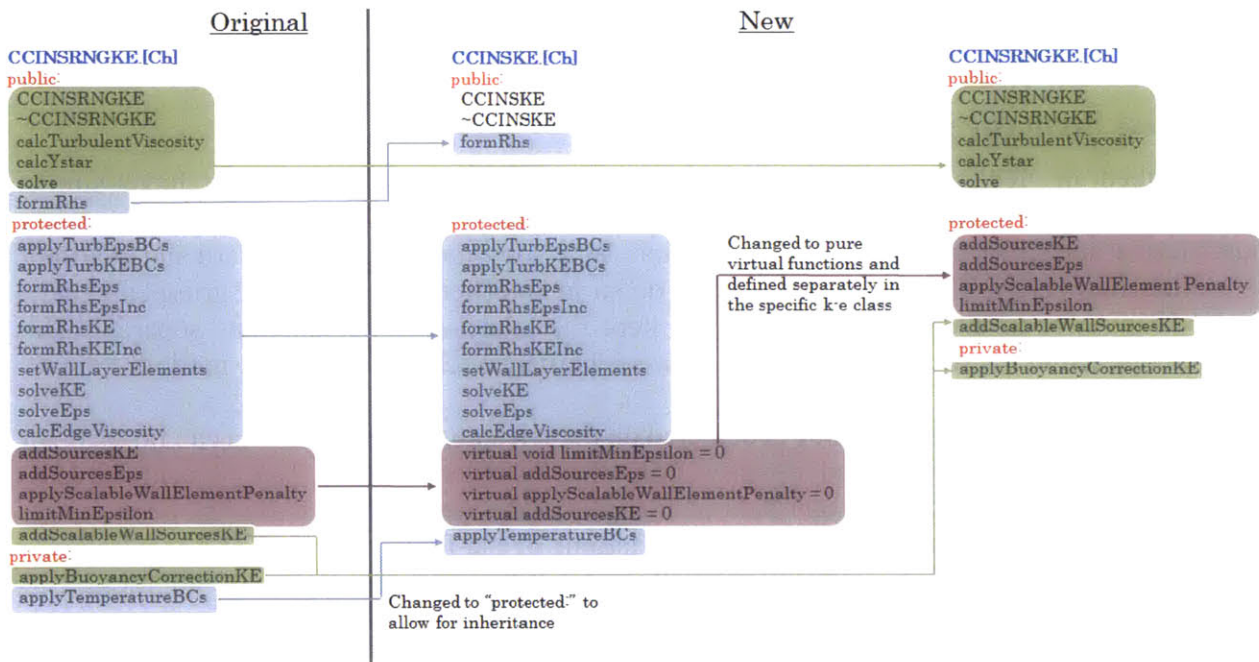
Original

CCINSRNGKE.[Ch]
public:
CCINSRNGKE
~CCINSRNGKE
calcTurbulentViscosity
calcYstar
solve
formRhs
protected:
applyTurbEpsBCs
applyTurbKEBCs
formRhsEps
formRhsEpsInc
formRhsKE
formRhsKEInc
setWallLayerElements
solveKE
solveEps
calcEdgeViscosity
addSourcesKE
addSourcesEps
applyScalableWallElementPenalty
limitMinEpsilon
addScalableWallSourcesKE
private:
applyBuoyancyCorrectionKE
applyTemperatureBCs

New

CCINSKE.[Ch]
public:
CCINSKE
~CCINSKE
formRhs
protected:
applyTurbEpsBCs
applyTurbKEBCs
formRhsEps
formRhsEpsInc
formRhsKE
formRhsKEInc
setWallLayerElements
solveKE
solveEps
calcEdgeViscosity
virtual void limitMinEpsilon = 0
virtual addSourcesEps = 0
virtual applyScalableWallElementPenalty = 0
virtual addSourcesKE = 0
applyTemperatureBCs

Changed to pure virtual functions and defined separately in the specific k-e class

Changed to "protected:" to allow for inheritance

CCINSRNGKE.[Ch]
public:
CCINSRNGKE
~CCINSRNGKE
calcTurbulentViscosity
calcYstar
solve
protected:
addSourcesKE
addSourcesEps
applyScalableWallElement Penalty
limitMinEpsilon
addScalableWallSourcesKE
private:
applyBuoyancyCorrectionKE